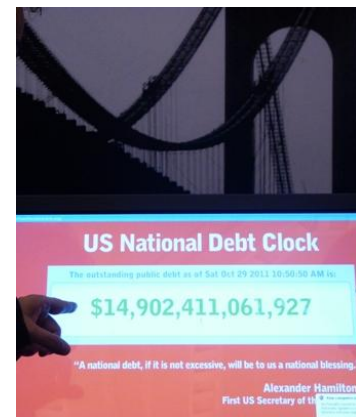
US National Debt Clock

The outstanding public debt as of Sat Oct 29 2011 10:50:50 AM is:

$14,902,411,061,927

"A national debt, if it is not excessive, will be to us a national blessing."

Alexander Hamilton
First US Secretary of th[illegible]